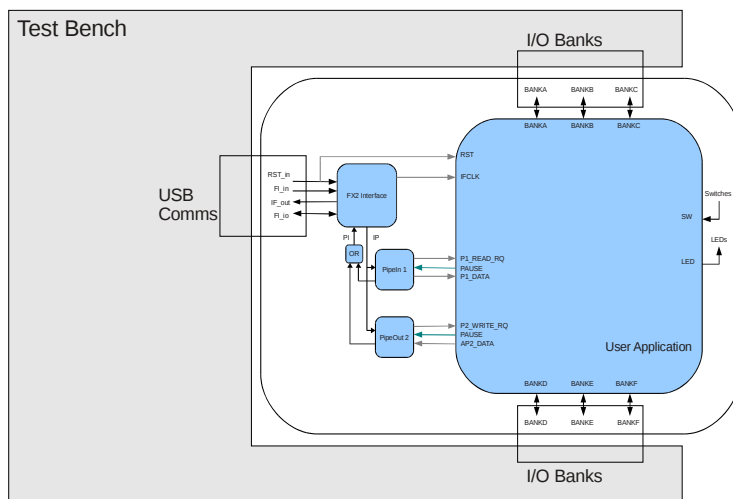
Test Bench

I/O Banks

BANKA BANKB BANKC

BANKA BANKB BANKC

USB Comms

RST_in
FI_in
IF_out
FI_io

FX2 Interface

RST
IFCLK

PI IP

OR

PipeIn 1

P1_READ_RQ
PAUSE
P1_DATA

PipeOut 2

P2_WRITE_RQ
PAUSE
AP2_DATA

SW
Switches

LED
LEDs

User Application

BANKD BANKE BANKF

BANKD BANKE BANKF

I/O Banks